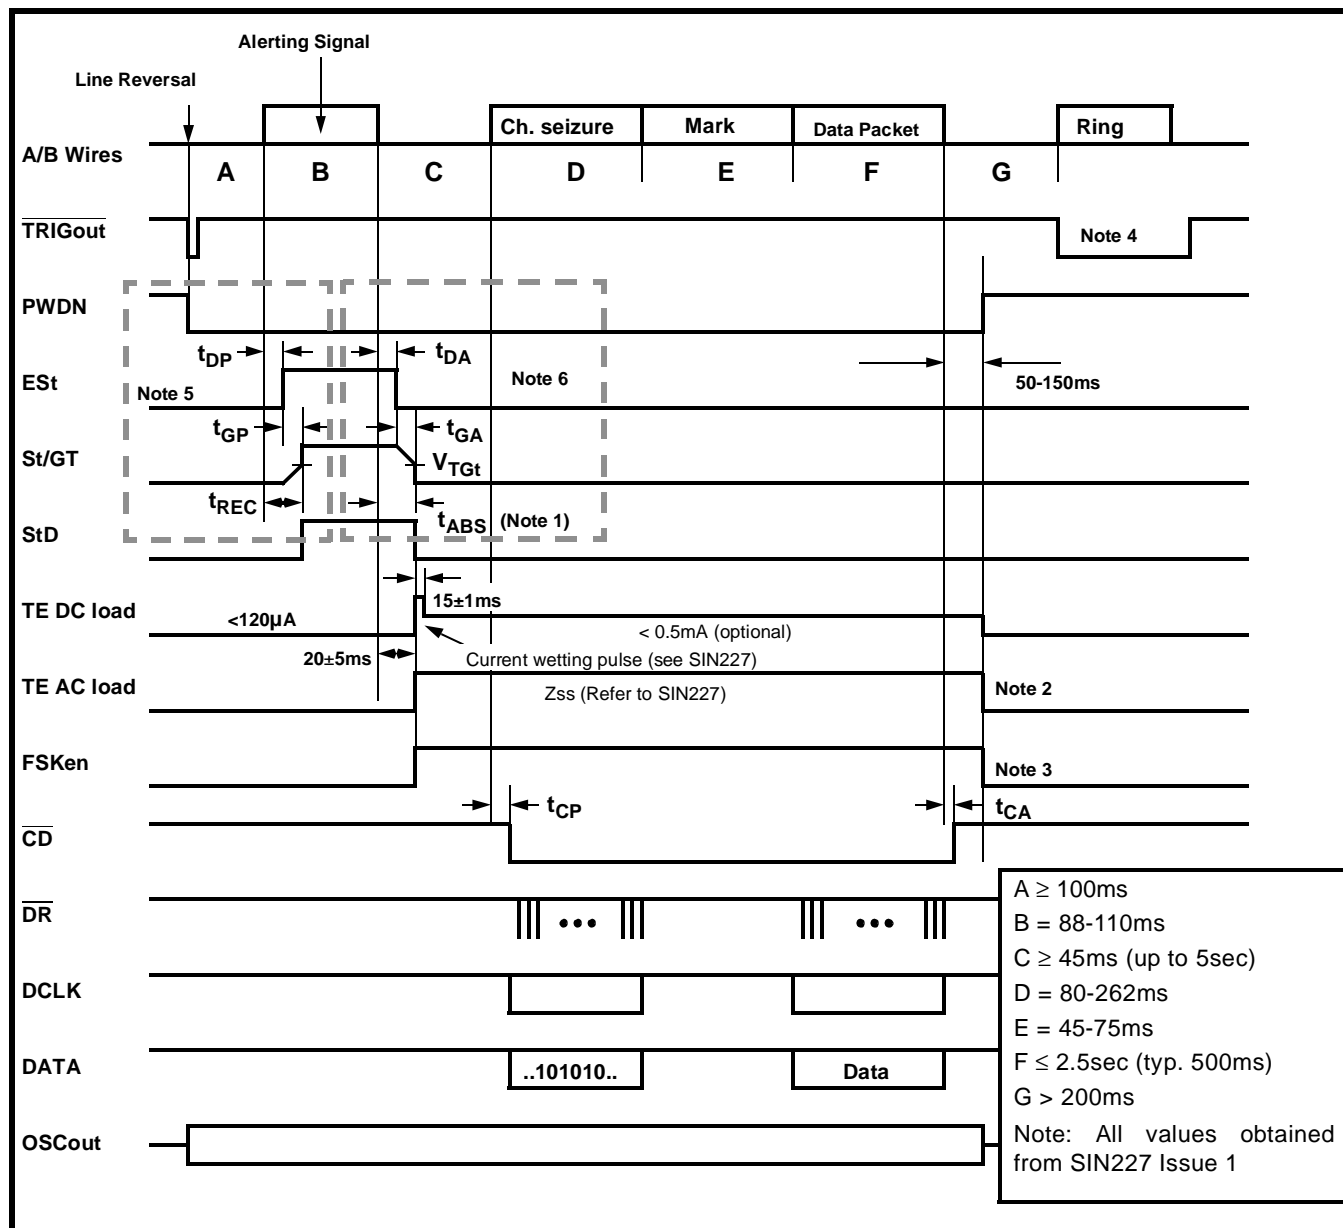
Alerting Signal

Line Reversal

Ch. seizure
Mark
Data Packet
Ring

A/B Wires
A
B
C
D
E
F
G

$\overline{TRIGout}$
Note 4

PWDN

$t_{DP}$
$t_{DA}$

ESt
Note 5
Note 6
50-150ms

$t_{GP}$
$t_{GA}$

St/GT
$V_{TGt}$

$t_{REC}$
$t_{ABS}$ (Note 1)

StD

TE DC load
15±1ms
<120µA
< 0.5mA (optional)

20±5ms
Current wetting pulse (see SIN227)

TE AC load
Zss (Refer to SIN227)
Note 2

FSKen
Note 3

$t_{CP}$
$t_{CA}$

$\overline{CD}$

$\overline{DR}$
•••
•••

DCLK

DATA
..101010..
Data

OSCout

A $\geq$ 100ms
B = 88-110ms
C $\geq$ 45ms (up to 5sec)
D = 80-262ms
E = 45-75ms
F $\leq$ 2.5sec (typ. 500ms)
G > 200ms
Note: All values obtained from SIN227 Issue 1